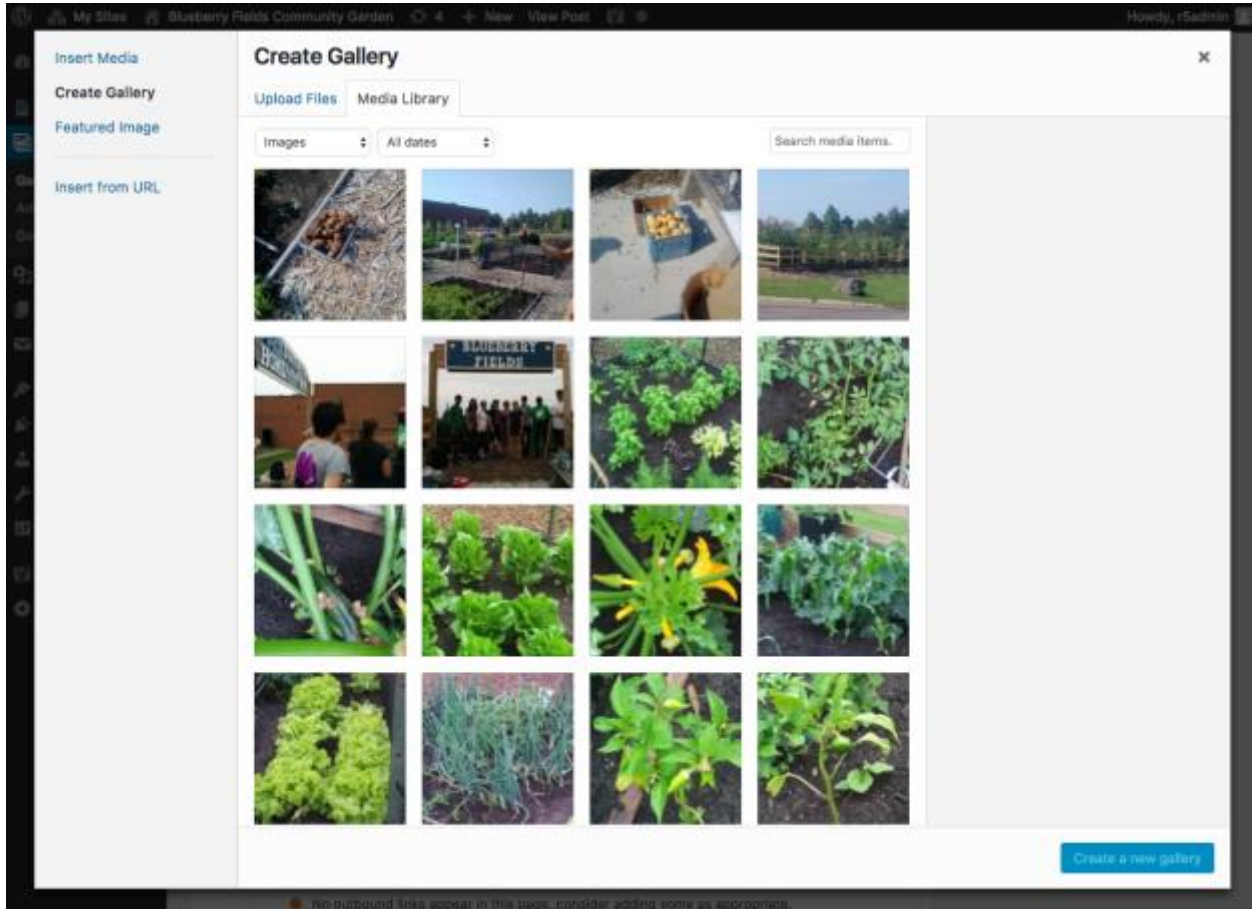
My Sites Blueberry Fields Community Garden 4 + New View Post

Howdy, rSadmin

Insert Media
Create Gallery
Featured Image
Insert from URL

Create Gallery

Upload Files Media Library

Images
All dates

Search media items.

BLUEBERRY FIELDS

Create a new gallery

No outbound links appear in this page, consider adding some as appropriate.